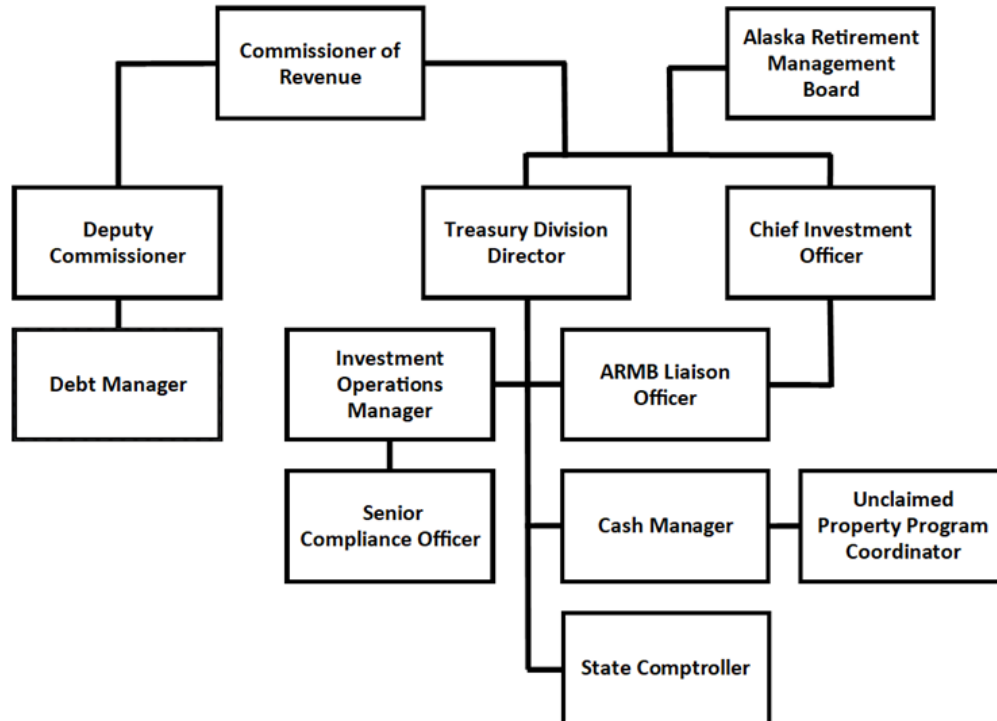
Commissioner of Revenue

Alaska Retirement Management Board

Deputy Commissioner

Treasury Division Director

Chief Investment Officer

Debt Manager

Investment Operations Manager

ARMB Liaison Officer

Senior Compliance Officer

Cash Manager

Unclaimed Property Program Coordinator

State Comptroller